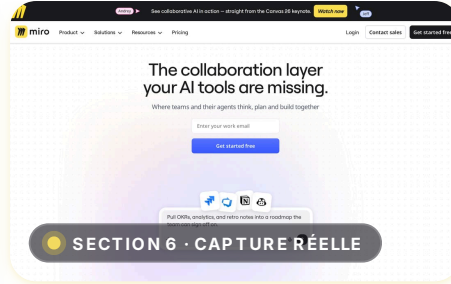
Watch See collaborative AI in action – straight from the Canvas 26 keynote. Watch now

miro Product Solutions Resources Pricing

Login Contact sales Get started free

The collaboration layer your AI tools are missing.

Where teams and their agents think, plan and build together

Enter your work email

Get started free

Pull OKRs, analytics, and retro notes into a roadmap the team can sign off on

SECTION 6 · CAPTURE RÉELLE